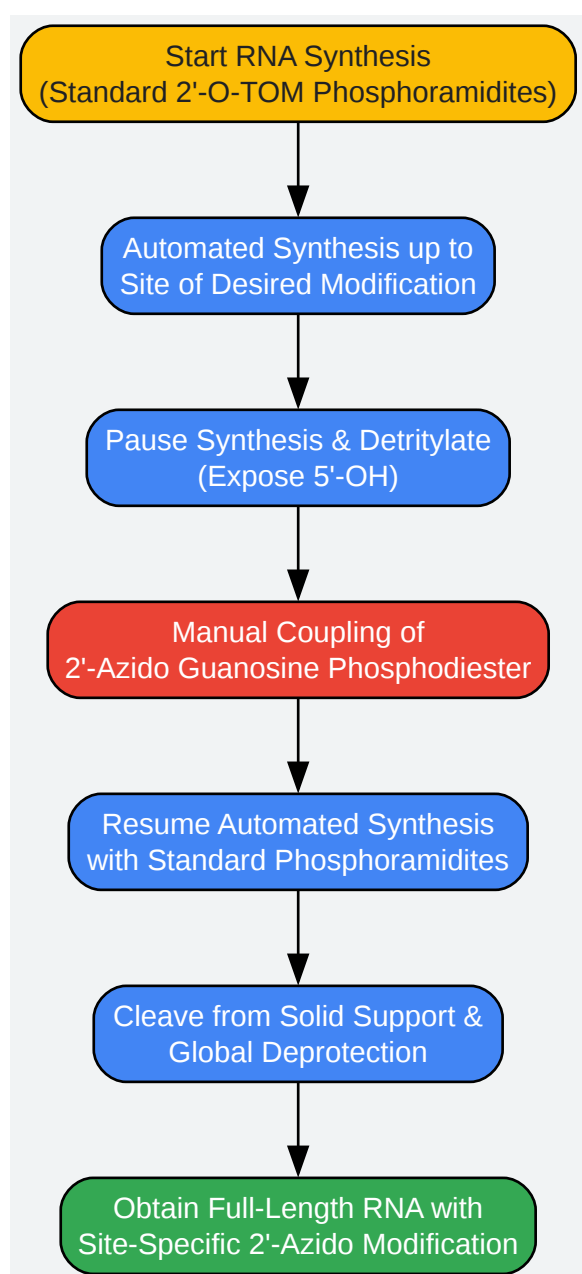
Start RNA Synthesis
(Standard 2'-O-TOM Phosphoramidites)

Automated Synthesis up to
Site of Desired Modification

Pause Synthesis & Detritylate
(Expose 5'-OH)

Manual Coupling of
2'-Azido Guanosine Phosphodiester

Resume Automated Synthesis
with Standard Phosphoramidites

Cleave from Solid Support &
Global Deprotection

Obtain Full-Length RNA with
Site-Specific 2'-Azido Modification